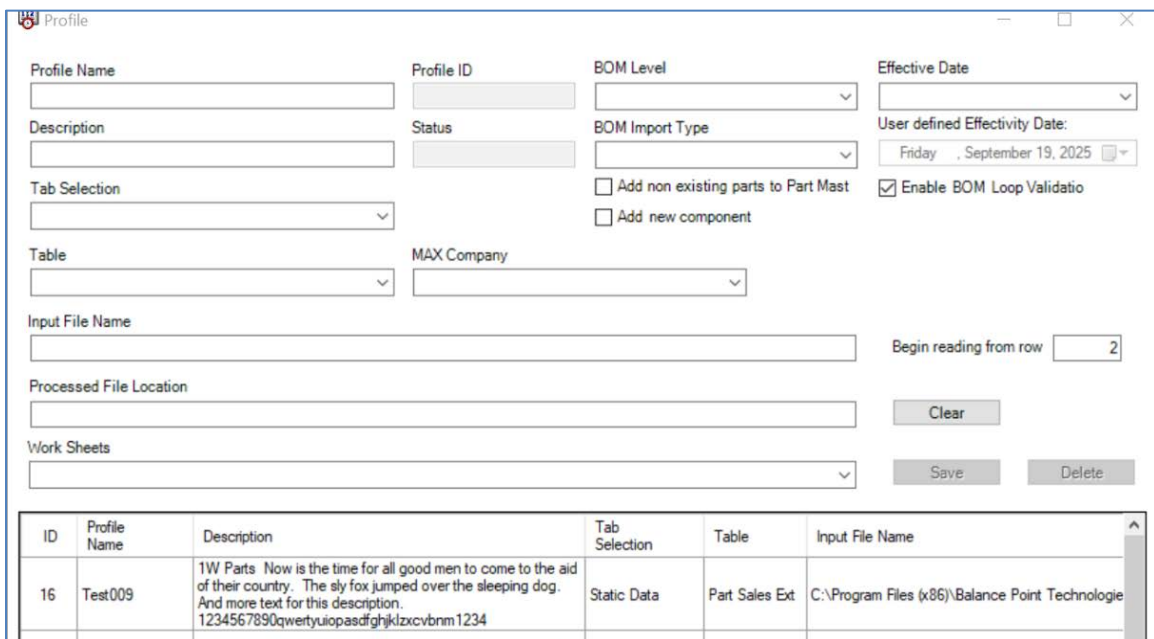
Profile

Profile Name

Profile ID

BOM Level

Effective Date

Description

Status

BOM Import Type

User defined Effectivity Date:

Friday , September 19, 2025

Add non existing parts to Part Mast

Enable BOM Loop Validatio

Add new component

Tab Selection

Table

MAX Company

Input File Name

Begin reading from row 2

Processed File Location

Clear

Work Sheets

Save

Delete

| ID | Profile Name | Description | Tab Selection | Table | Input File Name |
|---|---|---|---|---|---|
| 16 | Test009 | 1W Parts Now is the time for all good men to come to the aid of their country. The sly fox jumped over the sleeping dog. And more text for this description. 1234567890qwertyuiopasdfghjklzxcvbnm1234 | Static Data | Part Sales Ext | C:\Program Files (x86)\Balance Point Technologie |